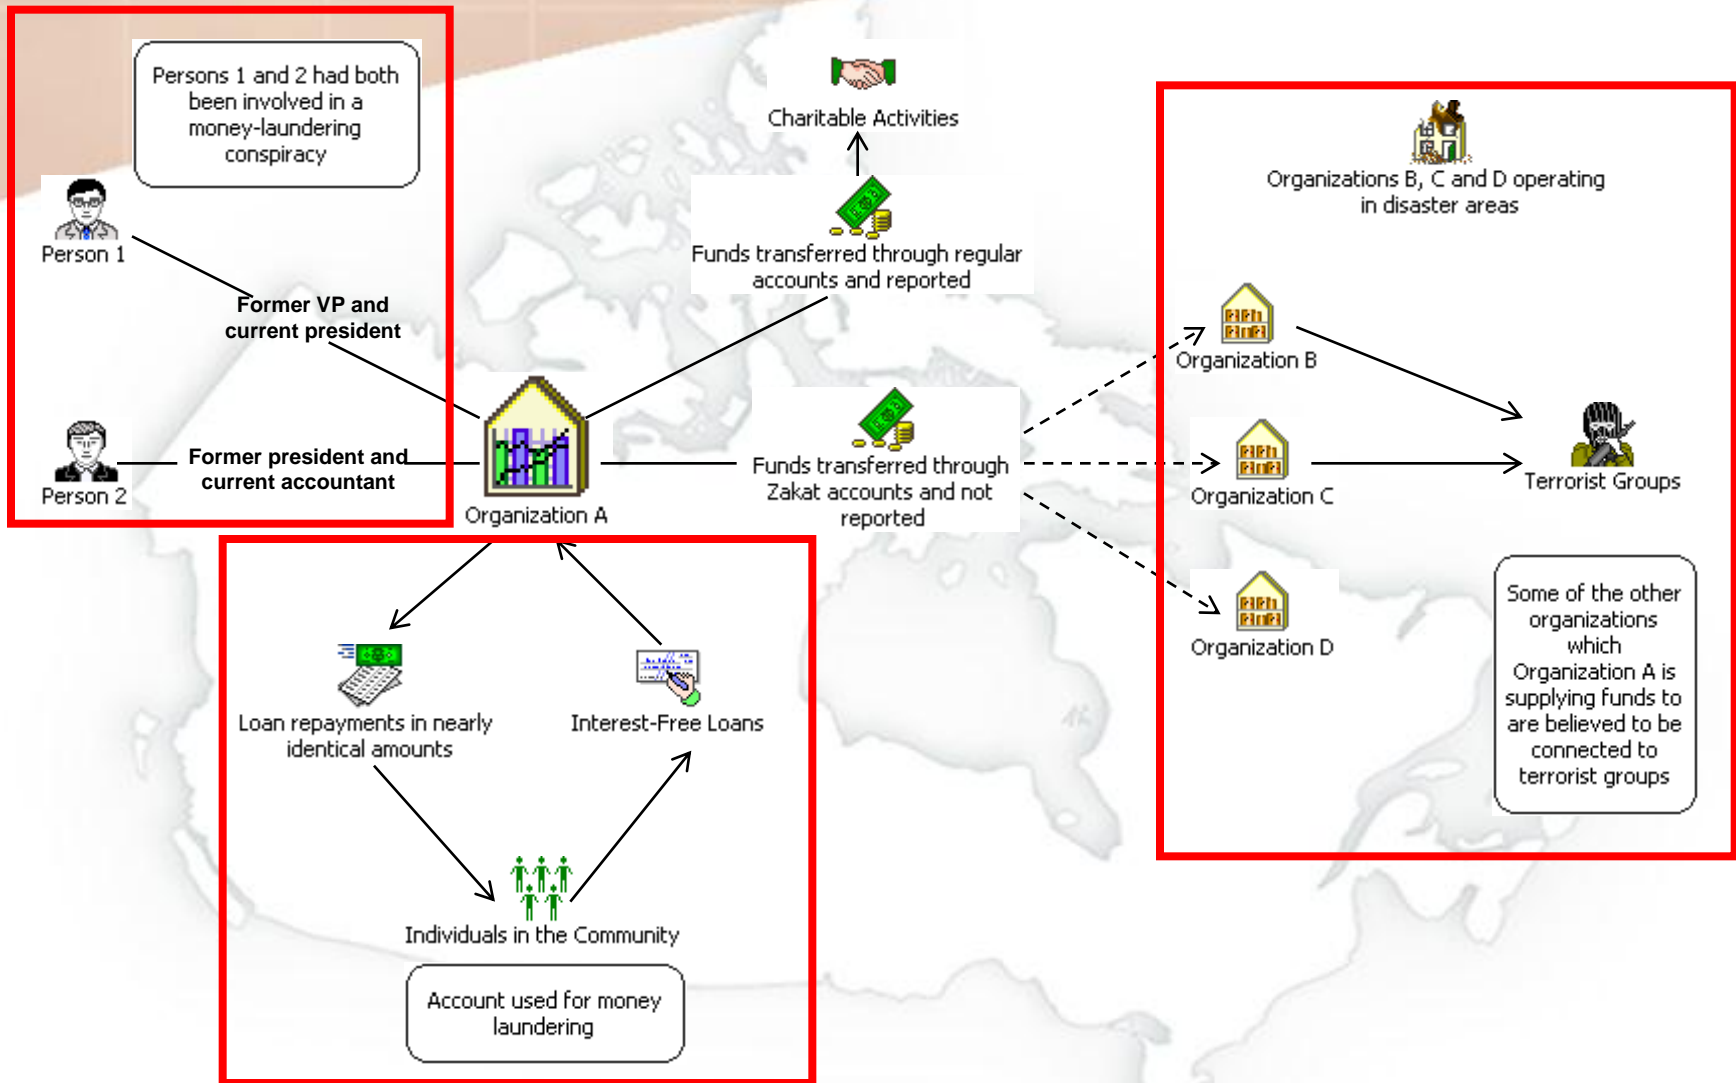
Persons 1 and 2 had both been involved in a money-laundering conspiracy

Person 1

Former VP and current president

Person 2

Former president and current accountant

Organization A

Charitable Activities

Funds transferred through regular accounts and reported

Funds transferred through Zakat accounts and not reported

Organizations B, C and D operating in disaster areas

Organization B

Organization C

Organization D

Terrorist Groups

Some of the other organizations which Organization A is supplying funds to are believed to be connected to terrorist groups

Loan repayments in nearly identical amounts

Interest-Free Loans

Individuals in the Community

Account used for money laundering